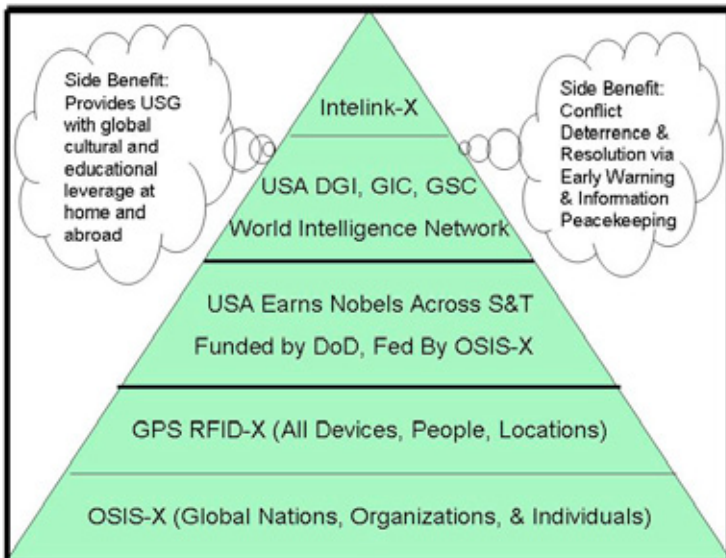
Side Benefit: Provides USG with global cultural and educational leverage at home and abroad

Intelink-X

Side Benefit: Conflict Deterrence & Resolution via Early Warning & Information Peacekeeping

USA DGI, GIC, GSC

World Intelligence Network

USA Earns Nobels Across S&T

Funded by DoD, Fed By OSIS-X

GPS RFID-X (All Devices, People, Locations)

OSIS-X (Global Nations, Organizations, & Individuals)